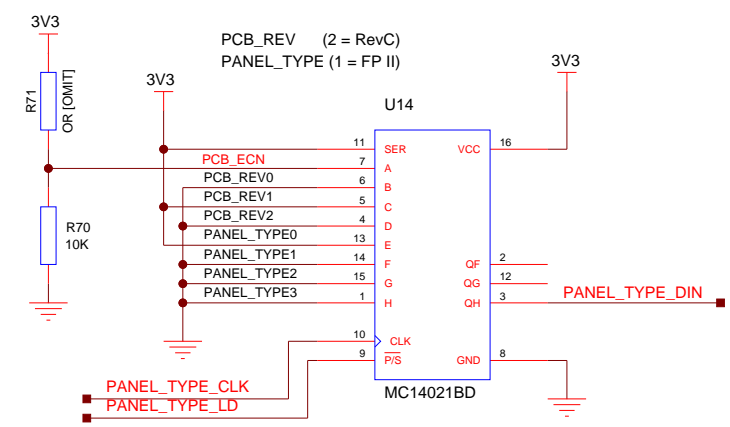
3V3

R71
OR [OMIT]

R70
10K

PCB_REV (2 = RevC)
PANEL_TYPE (1 = FP II)

3V3

3V3

U14

11 SER
7 A
6 B
5 C
4 D
13 E
14 F
15 G
1 H

PCB_ECN
PCB_REV0
PCB_REV1
PCB_REV2
PANEL_TYPE0
PANEL_TYPE1
PANEL_TYPE2
PANEL_TYPE3

VCC 16
QF 2
QG 12
QH 3

PANEL_TYPE_DIN

10 CLK
9 $\overline{P}$/S
GND 8

PANEL_TYPE_CLK
PANEL_TYPE_LD

MC14021BD